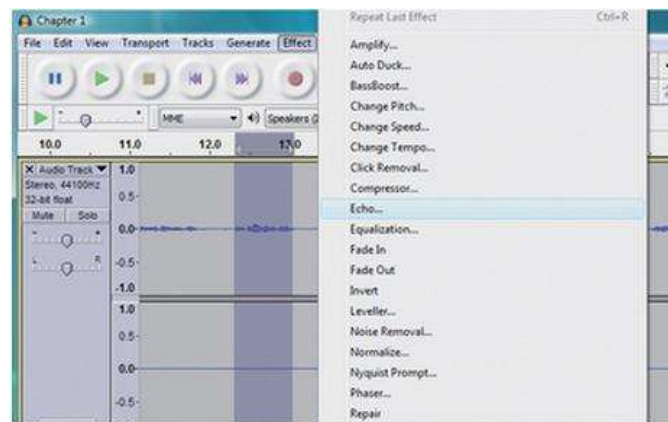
Chapter 1

File Edit View Transport Tracks Generate Effect

MME Speakers (

10.0 11.0 12.0 13.0

X Audio Track
Stereo, 44100Hz
32-bit float
Mute Solo

L R

1.0
0.5-
0.0
-0.5-
-1.0
1.0
0.5-
0.0
-0.5-

Repeat Last Effect Ctrl+R
Amplify...
Auto Duck...
BassBoost...
Change Pitch...
Change Speed...
Change Tempo...
Click Removal...
Compressor...
Echo...
Equalization...
Fade In
Fade Out
Invert
Leveller...
Noise Removal...
Normalize...
Nyquist Prompt...
Phaser...
Repair